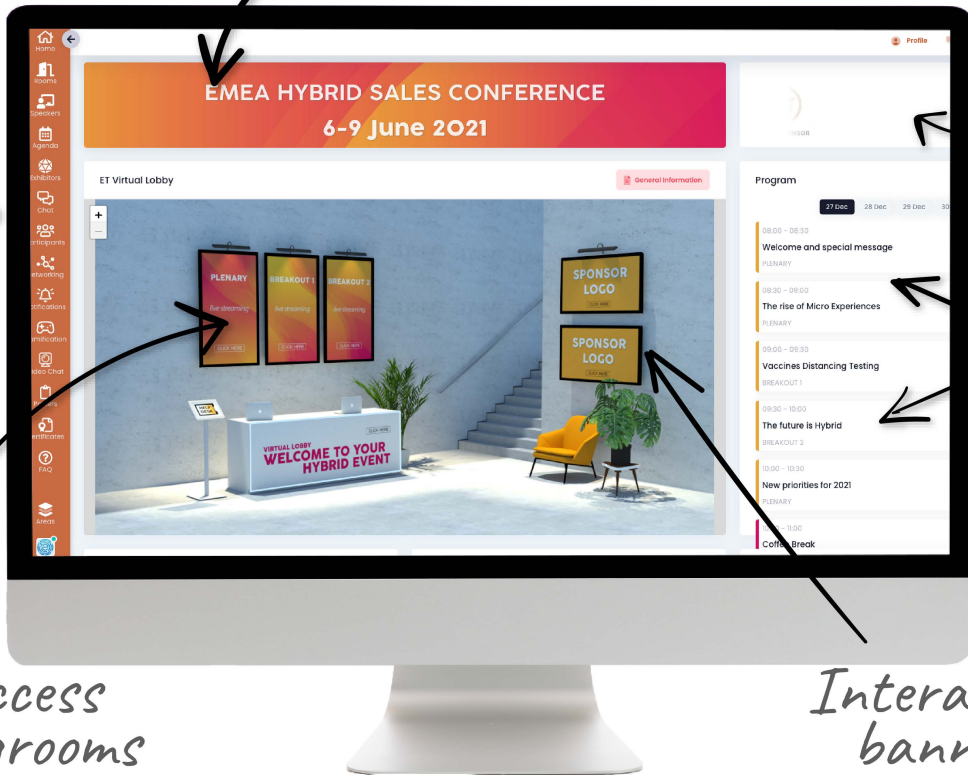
Home
Rooms
Speakers
Agenda
Exhibitors
Chat
Participants
Networking
Notifications
Gamification
Video Chat
Certificates
FAQ
Areas

Profile

EMEA HYBRID SALES CONFERENCE
6-9 June 2021

SPONSOR

ET Virtual Lobby
General Information

PLENARY
live streaming
CLICK HERE
BREAKOUT 1
live streaming
CLICK HERE
BREAKOUT 2
live streaming
CLICK HERE
SPONSOR LOGO
CLICK HERE
SPONSOR LOGO
CLICK HERE
VIRTUAL LOBBY
WELCOME TO YOUR HYBRID EVENT
CLICK HERE

Program
27 Dec 28 Dec 29 Dec 30
08:00 - 08:30
Welcome and special message
PLENARY
08:30 - 09:00
The rise of Micro Experiences
PLENARY
09:00 - 09:30
Vaccines Distancing Testing
BREAKOUT 1
09:30 - 10:00
The future is Hybrid
BREAKOUT 2
10:00 - 10:30
New priorities for 2021
PLENARY
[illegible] - 11:00
Coffee Break

ccess
rooms

Intera
bann